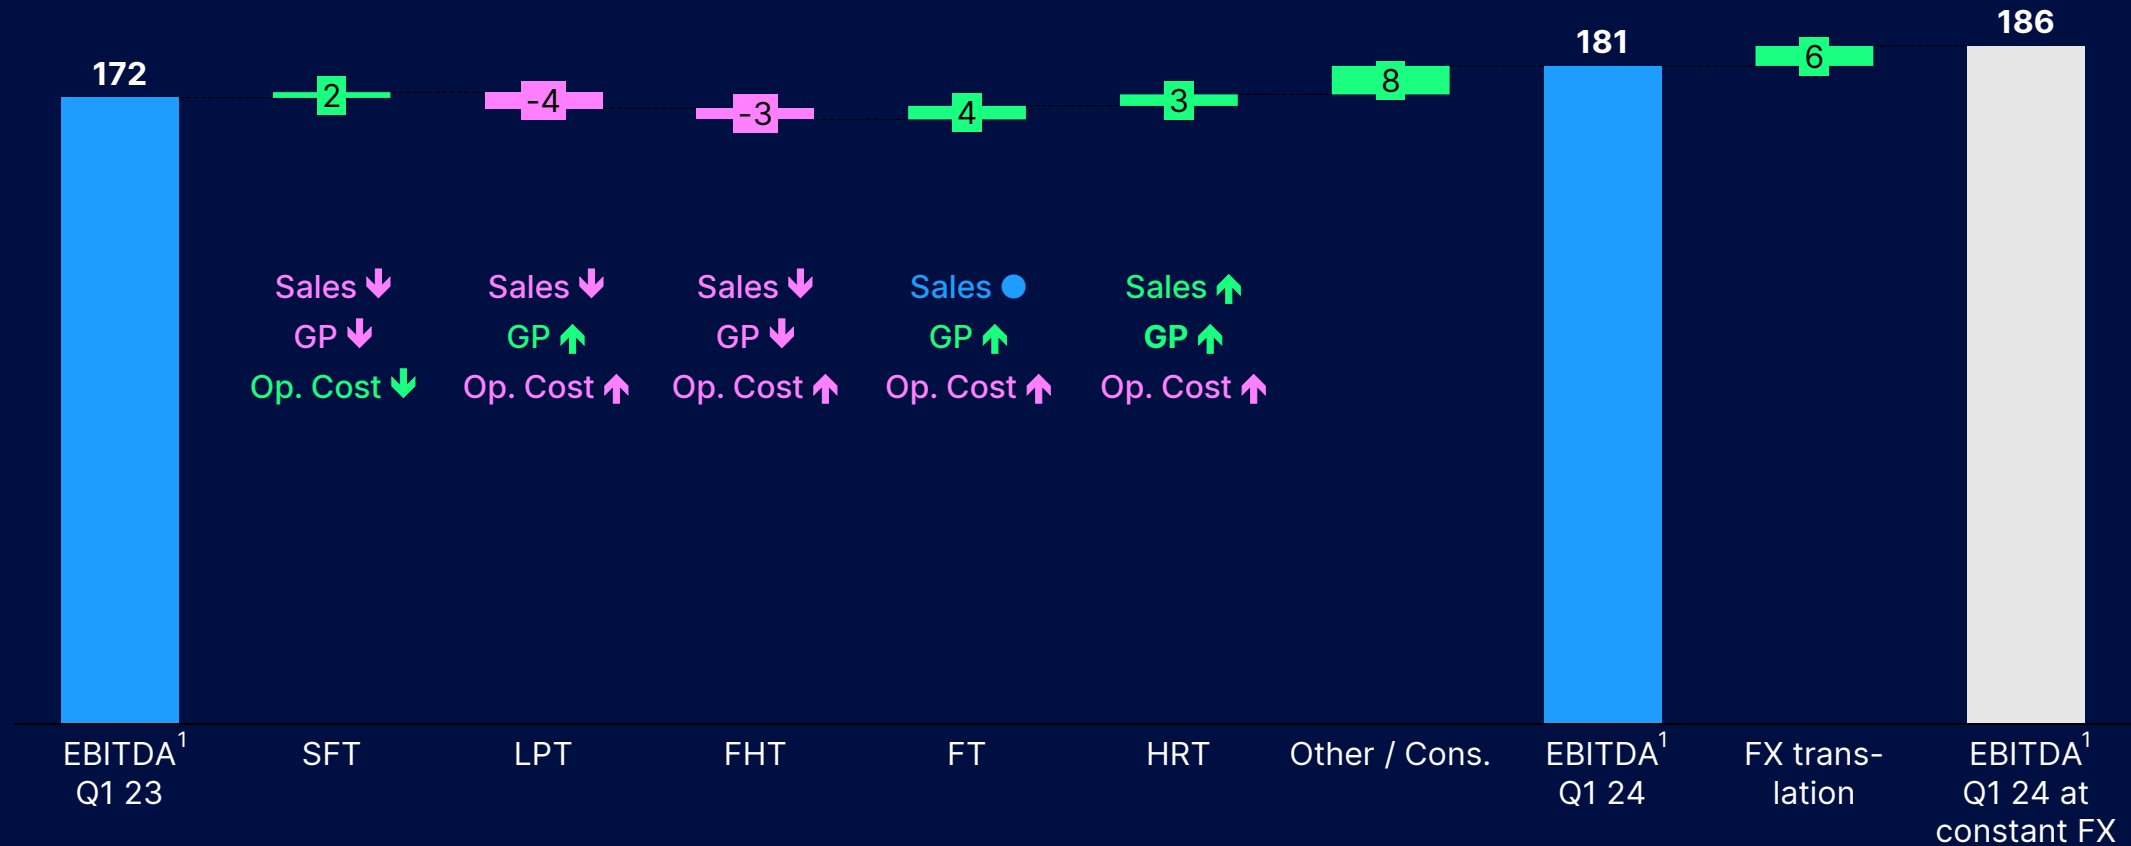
172

2

-4

-3

4

3

8

181

6

186

Sales ↓
GP ↓
Op. Cost ↓

Sales ↓
GP ↑
Op. Cost ↑

Sales ↓
GP ↓
Op. Cost ↑

Sales ●
GP ↑
Op. Cost ↑

Sales ↑
GP ↑
Op. Cost ↑

EBITDA$^1$ Q1 23

SFT

LPT

FHT

FT

HRT

Other / Cons.

EBITDA$^1$ Q1 24

FX translation

EBITDA$^1$ Q1 24 at constant FX